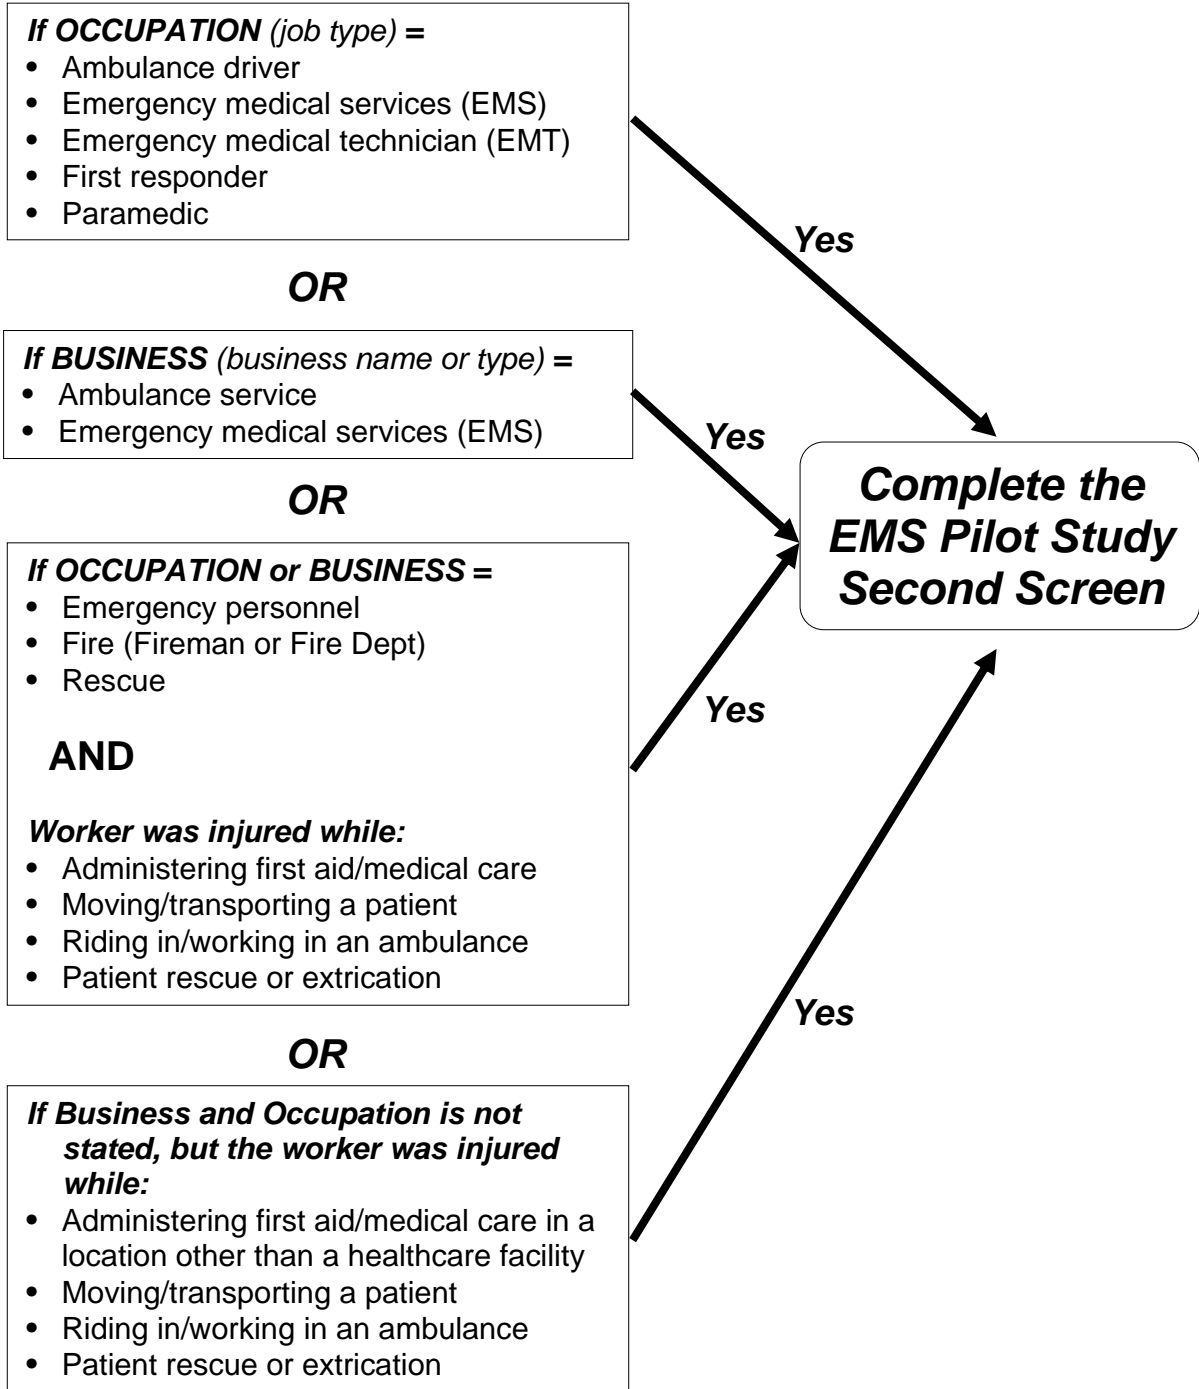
If OCCUPATION (job type) =
- Ambulance driver
- Emergency medical services (EMS)
- Emergency medical technician (EMT)
- First responder
- Paramedic

Yes

OR

If BUSINESS (business name or type) =
- Ambulance service
- Emergency medical services (EMS)

Yes

Complete the EMS Pilot Study Second Screen

OR

If OCCUPATION or BUSINESS =
- Emergency personnel
- Fire (Fireman or Fire Dept)
- Rescue

AND

Worker was injured while:
- Administering first aid/medical care
- Moving/transporting a patient
- Riding in/working in an ambulance
- Patient rescue or extrication

Yes

Yes

OR

If Business and Occupation is not stated, but the worker was injured while:
- Administering first aid/medical care in a location other than a healthcare facility
- Moving/transporting a patient
- Riding in/working in an ambulance
- Patient rescue or extrication